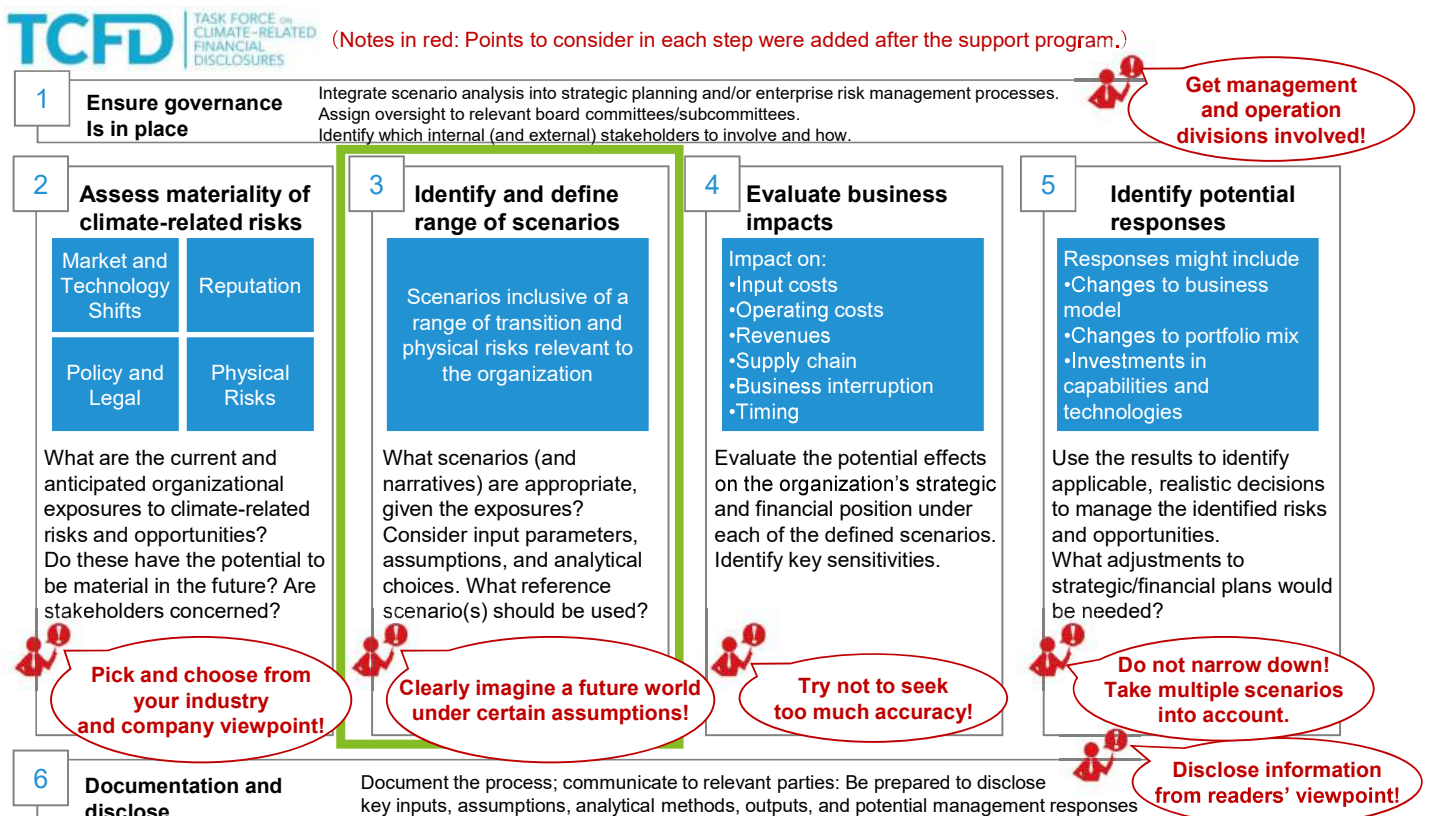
TCFD TASK FORCE ON CLIMATE-RELATED FINANCIAL DISCLOSURES

(Notes in red: Points to consider in each step were added after the support program.)

1
Ensure governance Is in place

Integrate scenario analysis into strategic planning and/or enterprise risk management processes.
Assign oversight to relevant board committees/subcommittees.
Identify which internal (and external) stakeholders to involve and how.

Get management and operation divisions involved!

2
Assess materiality of climate-related risks

| Market and Technology Shifts | Reputation |
|---|---|
| Policy and Legal | Physical Risks |

What are the current and anticipated organizational exposures to climate-related risks and opportunities? Do these have the potential to be material in the future? Are stakeholders concerned?

Pick and choose from your industry and company viewpoint!

3
Identify and define range of scenarios

Scenarios inclusive of a range of transition and physical risks relevant to the organization

What scenarios (and narratives) are appropriate, given the exposures? Consider input parameters, assumptions, and analytical choices. What reference scenario(s) should be used?

Clearly imagine a future world under certain assumptions!

4
Evaluate business impacts

Impact on:
•Input costs
•Operating costs
•Revenues
•Supply chain
•Business interruption
•Timing

Evaluate the potential effects on the organization's strategic and financial position under each of the defined scenarios. Identify key sensitivities.

Try not to seek too much accuracy!

5
Identify potential responses

Responses might include
•Changes to business model
•Changes to portfolio mix
•Investments in capabilities and technologies

Use the results to identify applicable, realistic decisions to manage the identified risks and opportunities. What adjustments to strategic/financial plans would be needed?

Do not narrow down! Take multiple scenarios into account.

6
Documentation and disclose

Document the process; communicate to relevant parties: Be prepared to disclose key inputs, assumptions, analytical methods, outputs, and potential management responses

Disclose information from readers' viewpoint!